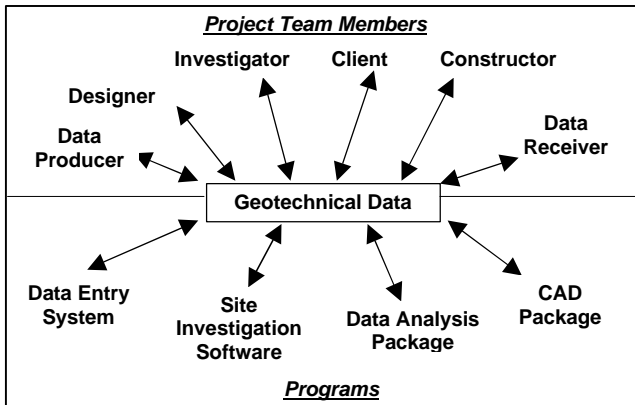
*Project Team Members*

Investigator

Client

Constructor

Designer

Data Producer

Data Receiver

Geotechnical Data

Data Entry System

Site Investigation Software

Data Analysis Package

CAD Package

*Programs*